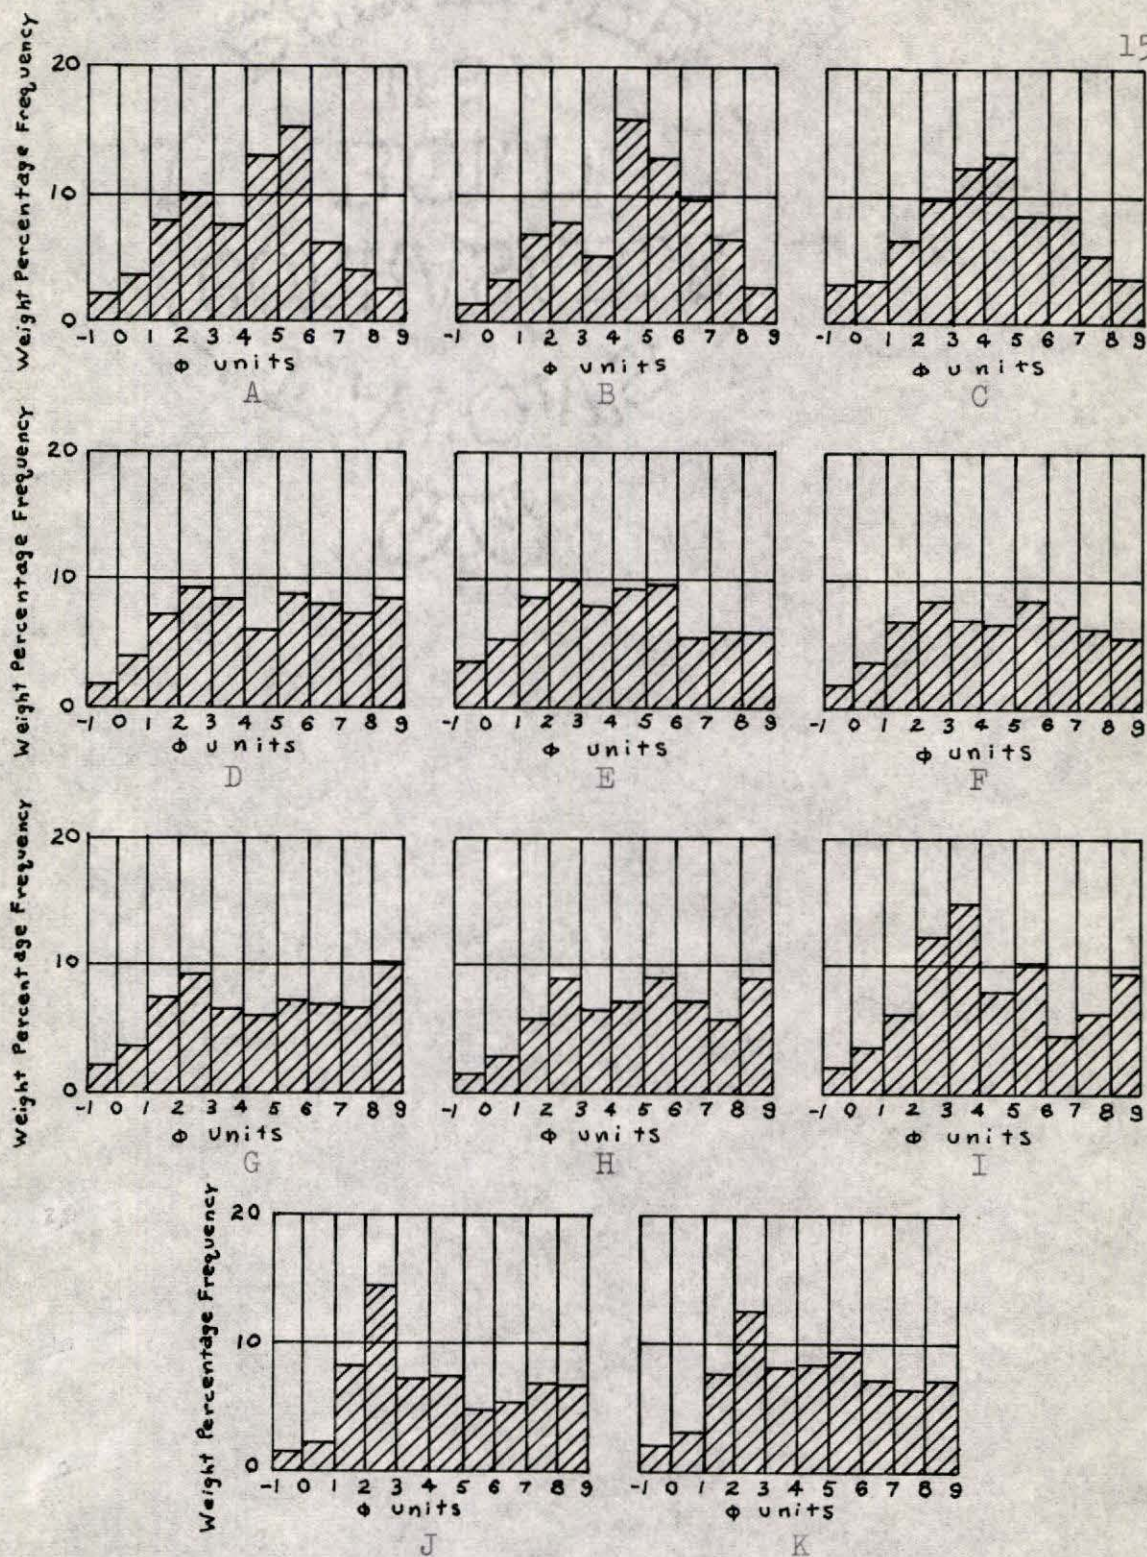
15

Weight Percentage Frequency
20
10
0
-1 0 1 2 3 4 5 6 7 8 9
Φ units
A

-1 0 1 2 3 4 5 6 7 8 9
Φ units
B

-1 0 1 2 3 4 5 6 7 8 9
Φ units
C

Weight Percentage Frequency
20
10
0
-1 0 1 2 3 4 5 6 7 8 9
Φ units
D

-1 0 1 2 3 4 5 6 7 8 9
Φ units
E

-1 0 1 2 3 4 5 6 7 8 9
Φ units
F

Weight Percentage Frequency
20
10
0
-1 0 1 2 3 4 5 6 7 8 9
Φ units
G

-1 0 1 2 3 4 5 6 7 8 9
Φ units
H

-1 0 1 2 3 4 5 6 7 8 9
Φ units
I

Weight Percentage Frequency
20
10
0
-1 0 1 2 3 4 5 6 7 8 9
Φ units
J

-1 0 1 2 3 4 5 6 7 8 9
Φ units
K